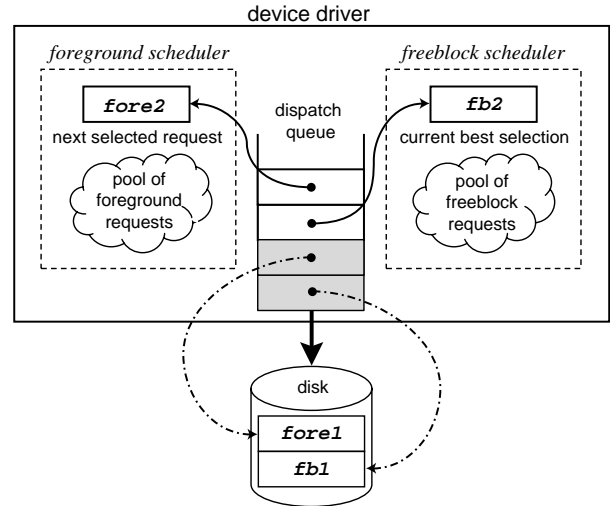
device driver

foreground scheduler

fore2

next selected request

pool of foreground requests

dispatch queue

freeblock scheduler

fb2

current best selection

pool of freeblock requests

disk

fore1

fb1